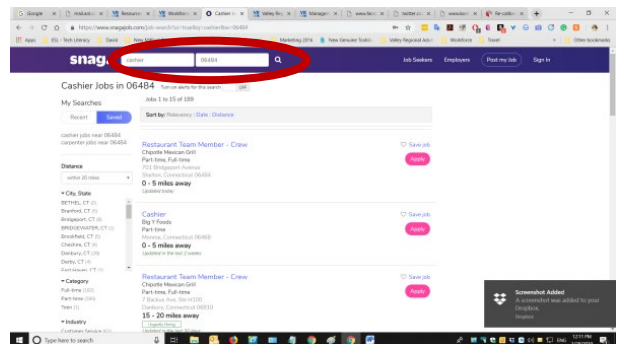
Google | Cashier Jo | Valley Re | Managem | twitter.co | file-collec

https://www.snagajob.com/job-search/st=ct&q=cashier&w=06484

Apps | ESL - Tech Literacy | Marketing 2016 | Valley Regional Adult | Workforce | Travel | Other bookmarks

snag. | cashier | 06484 | Job Seekers | Employers | Post my job | Sign In

Cashier Jobs in 06484 Turn on alerts for this search off

My Searches

Recent | Saved

cashier jobs near 06484
carpenter jobs near 06484

Distance

within 20 miles

▾ City, State
BETHEL, CT (1)
Branford, CT (1)
Bridgeport, CT (8)
BRIDGEWATER, CT (1)
Brookfield, CT (1)
Cheshire, CT (4)
Danbury, CT (9)
Derby, CT (4)
East Haven, CT (1)

▾ Category
Full-time (182)
Part-time (184)
Teen (1)

▾ Industry
Customer Service (61)

Jobs 1 to 15 of 189

Sort by: Relevancy | Date | Distance

Restaurant Team Member - Crew
Chipotle Mexican Grill
Part-time, Full-time
701 Bridgeport Avenue
Shelton, Connecticut 06484
0 - 5 miles away
Updated today

Save job
Apply

Cashier
Big Y Foods
Part-time
Monroe, Connecticut 06468
0 - 5 miles away
Updated in the last 2 weeks

Save job
Apply

Restaurant Team Member - Crew
Chipotle Mexican Grill
Part-time, Full-time
7 Backus Ave, Ste H100
Danbury, Connecticut 06810
15 - 20 miles away
Urgently Hiring

Save job
Apply

Screenshot Added
A screenshot was added to your Dropbox.
Dropbox

Type here to search

12:11 PM